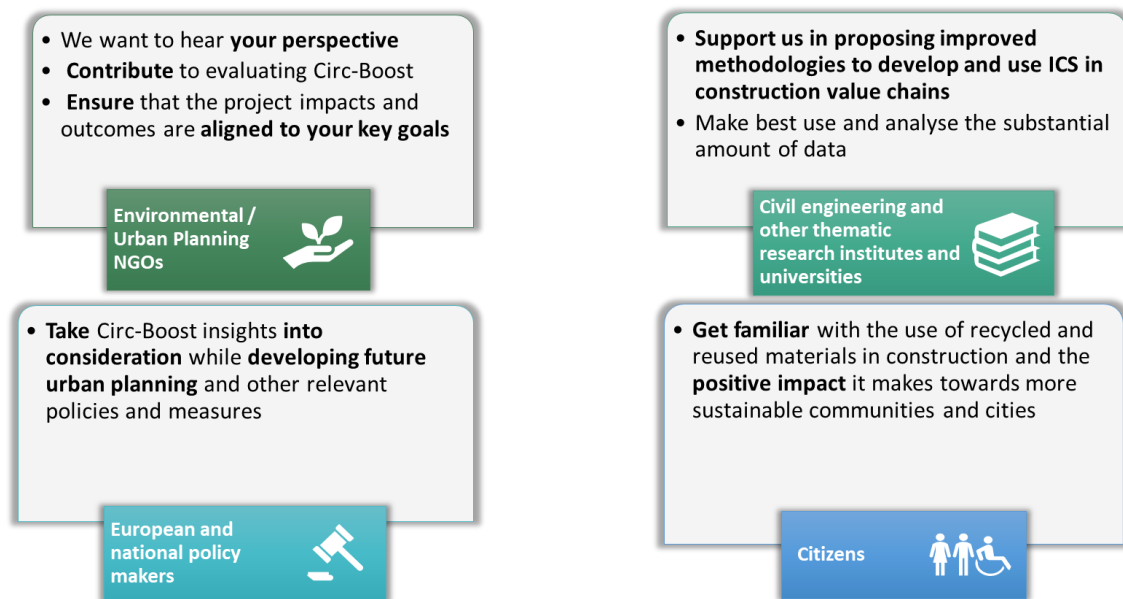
- We want to hear **your perspective**
- **Contribute** to evaluating Circ-Boost
- **Ensure** that the project impacts and outcomes are **aligned to your key goals**

Environmental / Urban Planning NGOs

- **Take** Circ-Boost insights **into consideration** while **developing future urban planning** and other relevant policies and measures

European and national policy makers

- **Support us in proposing improved methodologies to develop and use ICS in construction value chains**
- Make best use and analyse the substantial amount of data

Civil engineering and other thematic research institutes and universities

- **Get familiar** with the use of recycled and reused materials in construction and the **positive impact** it makes towards more sustainable communities and cities

Citizens